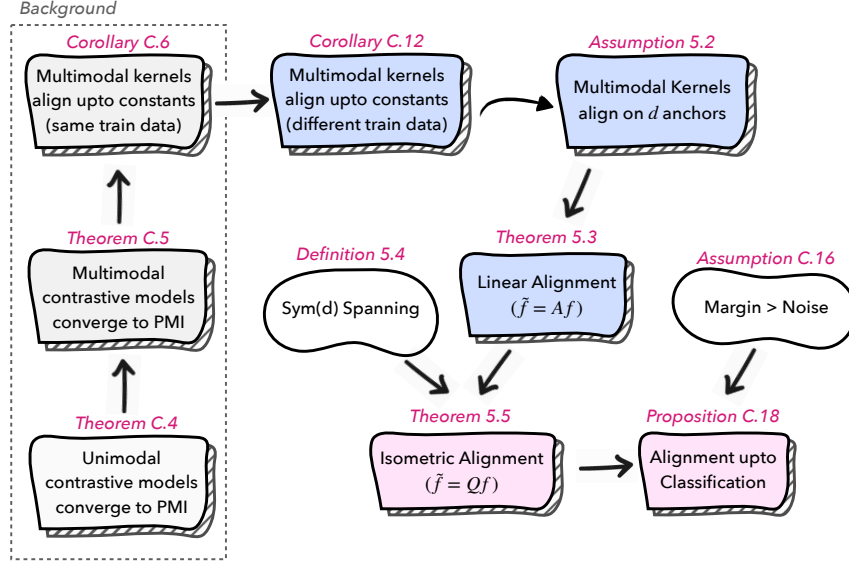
Background

Corollary C.6
Multimodal kernels align upto constants (same train data)

Theorem C.5
Multimodal contrastive models converge to PMI

Theorem C.4
Unimodal contrastive models converge to PMI

Corollary C.12
Multimodal kernels align upto constants (different train data)

Assumption 5.2
Multimodal Kernels align on $d$ anchors

Definition 5.4
Sym(d) Spanning

Theorem 5.3
Linear Alignment ($\tilde{f} = Af$)

Assumption C.16
Margin > Noise

Theorem 5.5
Isometric Alignment ($\tilde{f} = Qf$)

Proposition C.18
Alignment upto Classification